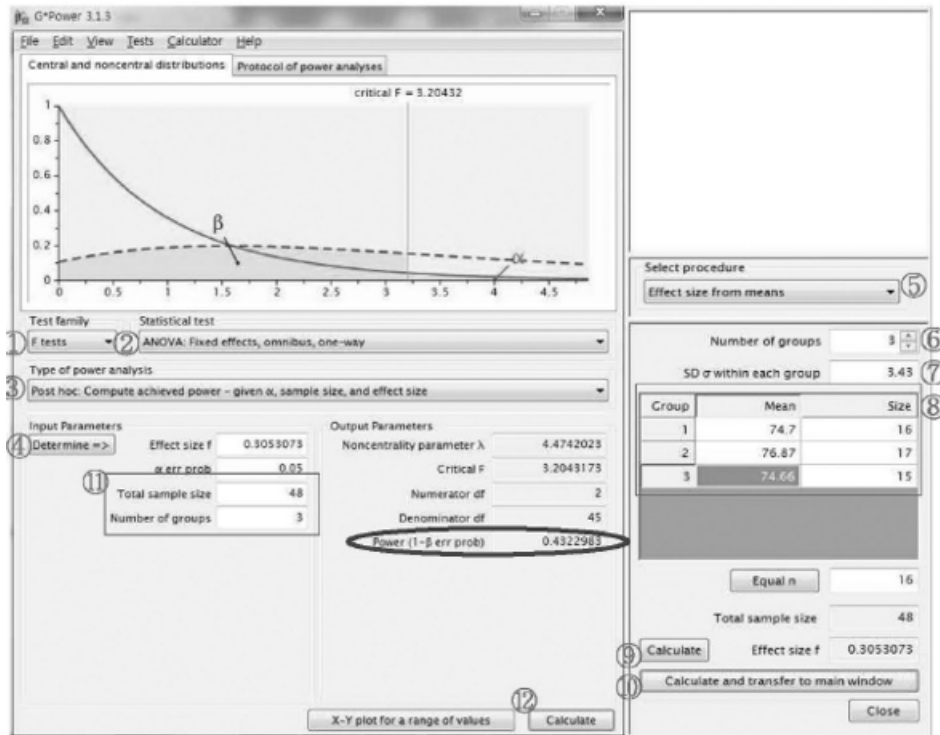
G*Power 3.1.3

File Edit View Tests Calculator Help

Central and noncentral distributions | Protocol of power analyses

critical F = 3.20432

1
0.8
0.6
0.4
0.2
0

β
α

0 0.5 1 1.5 2 2.5 3 3.5 4 4.5

Test family
① F tests
Statistical test
② ANOVA: Fixed effects, omnibus, one-way

Type of power analysis
③ Post hoc: Compute achieved power – given α, sample size, and effect size

Input Parameters
④ Determine => Effect size f 0.3053073
α err prob 0.05
⑪ Total sample size 48
Number of groups 3

Output Parameters
Noncentrality parameter λ 4.4742023
Critical F 3.2043173
Numerator df 2
Denominator df 45
Power (1–β err prob) 0.4322983

X-Y plot for a range of values
⑫ Calculate

Select procedure
Effect size from means ⑤

Number of groups 3 ⑥
SD σ within each group 3.43 ⑦

| Group | Mean | Size |
|---|---|---|
| 1 | 74.7 | 16 |
| 2 | 76.87 | 17 |
| 3 | 74.66 | 15 |

⑧

Equal n 16
Total sample size 48
⑨ Calculate Effect size f 0.3053073
⑩ Calculate and transfer to main window
Close